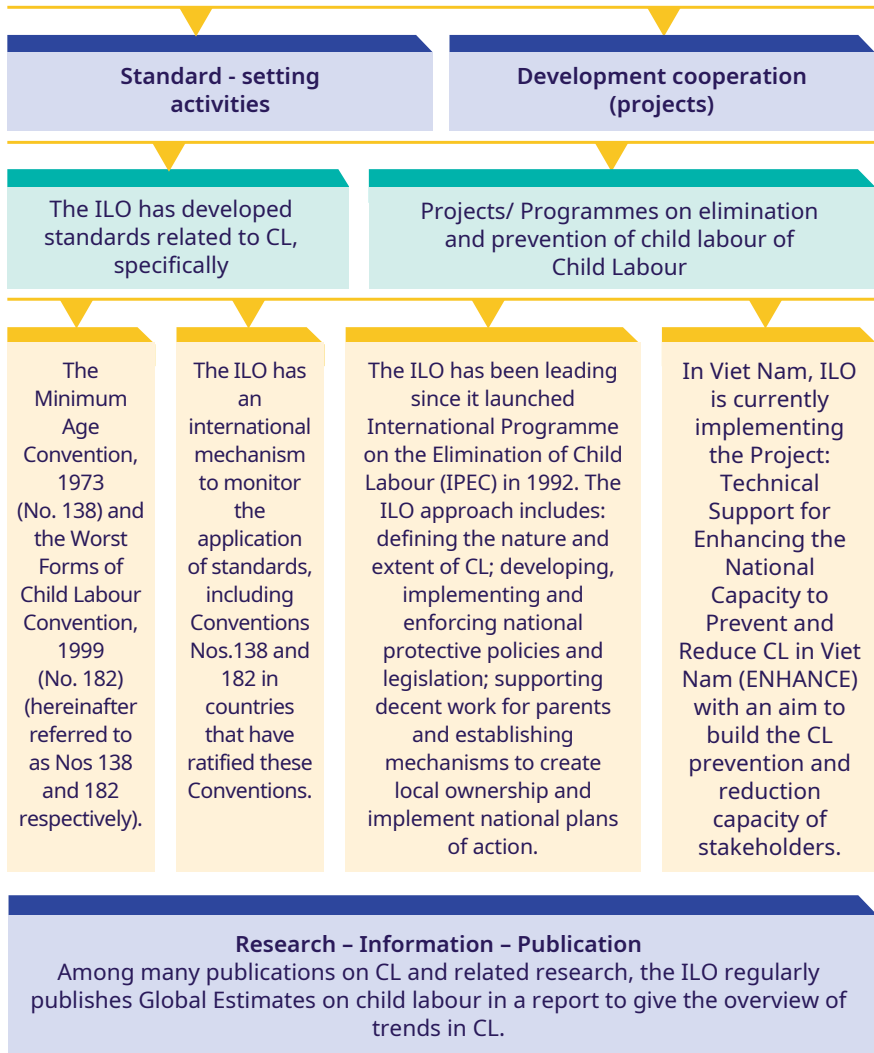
Standard - setting activities

Development cooperation (projects)

The ILO has developed standards related to CL, specifically

Projects/ Programmes on elimination and prevention of child labour of Child Labour

The Minimum Age Convention, 1973 (No. 138) and the Worst Forms of Child Labour Convention, 1999 (No. 182) (hereinafter referred to as Nos 138 and 182 respectively).

The ILO has an international mechanism to monitor the application of standards, including Conventions Nos.138 and 182 in countries that have ratified these Conventions.

The ILO has been leading since it launched International Programme on the Elimination of Child Labour (IPEC) in 1992. The ILO approach includes: defining the nature and extent of CL; developing, implementing and enforcing national protective policies and legislation; supporting decent work for parents and establishing mechanisms to create local ownership and implement national plans of action.

In Viet Nam, ILO is currently implementing the Project: Technical Support for Enhancing the National Capacity to Prevent and Reduce CL in Viet Nam (ENHANCE) with an aim to build the CL prevention and reduction capacity of stakeholders.

Research – Information – Publication
Among many publications on CL and related research, the ILO regularly publishes Global Estimates on child labour in a report to give the overview of trends in CL.